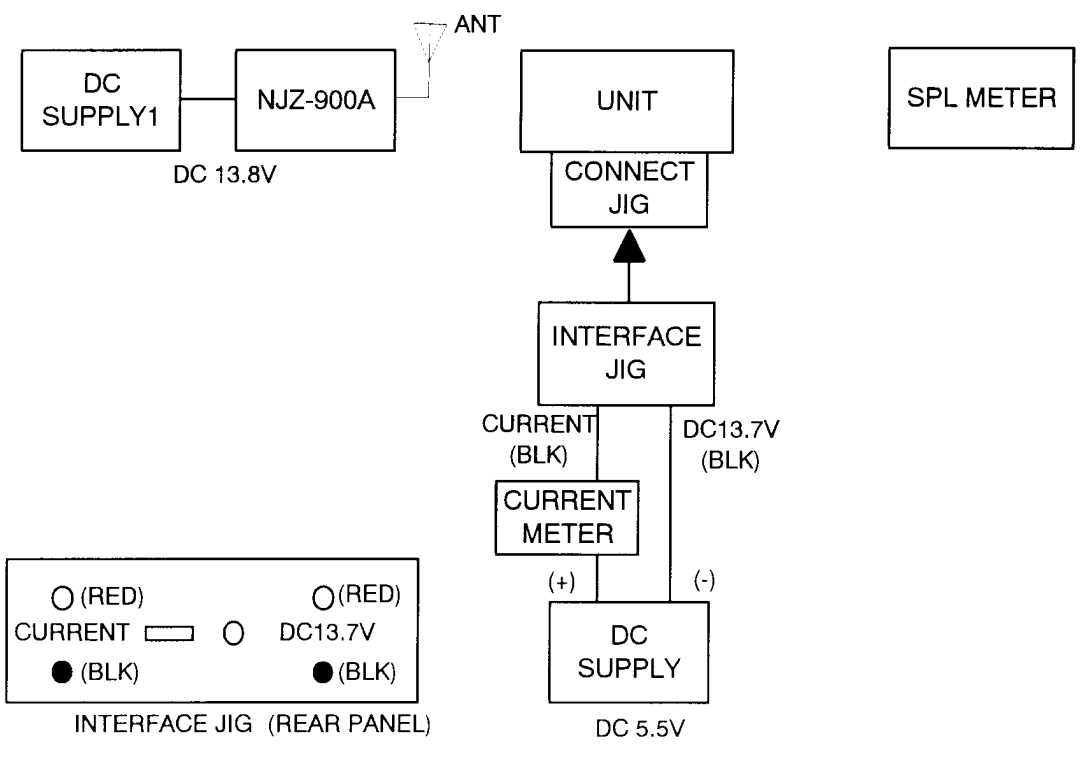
ANT

DC SUPPLY1

NJZ-900A

DC 13.8V

UNIT

CONNECT JIG

SPL METER

INTERFACE JIG

CURRENT (BLK)

DC13.7V (BLK)

CURRENT METER

(+)

(-)

DC SUPPLY

DC 5.5V

(RED)

(RED)

CURRENT

DC13.7V

(BLK)

(BLK)

INTERFACE JIG (REAR PANEL)